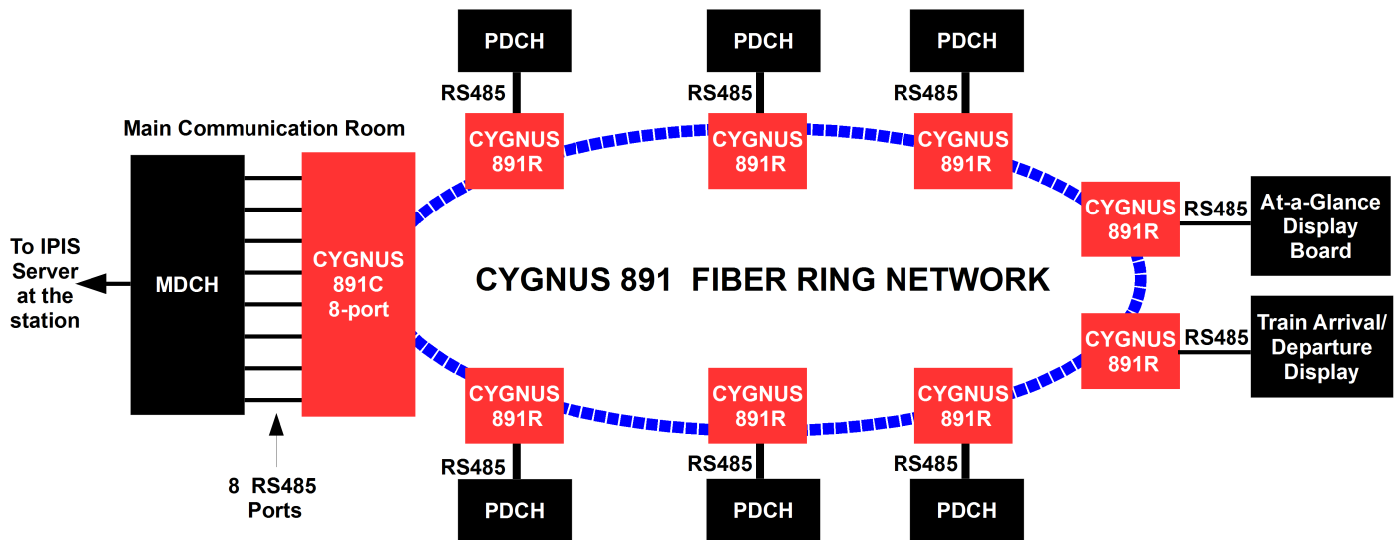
PDCH

PDCH

PDCH

RS485

RS485

RS485

Main Communication Room

CYGNUS 891R

CYGNUS 891R

CYGNUS 891R

CYGNUS 891R

RS485

At-a-Glance Display Board

To IPIS Server at the station

MDCH

CYGNUS 891C 8-port

CYGNUS 891 FIBER RING NETWORK

CYGNUS 891R

RS485

Train Arrival/ Departure Display

CYGNUS 891R

CYGNUS 891R

CYGNUS 891R

RS485

RS485

RS485

8 RS485 Ports

PDCH

PDCH

PDCH